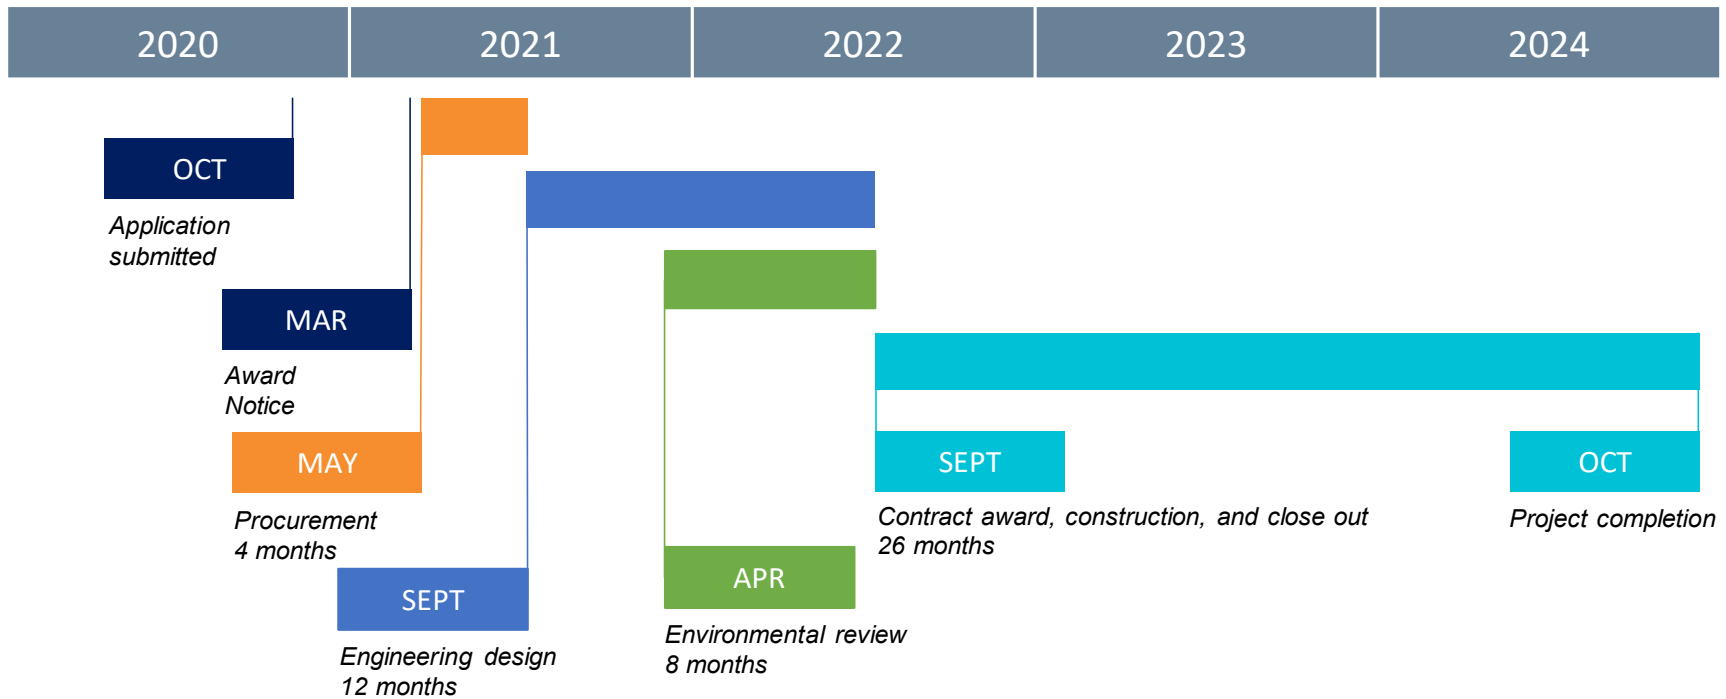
2020 | 2021 | 2022 | 2023 | 2024

OCT
Application submitted

MAR
Award Notice

MAY
Procurement
4 months

SEPT
Engineering design
12 months

APR
Environmental review
8 months

SEPT
Contract award, construction, and close out
26 months

OCT
Project completion